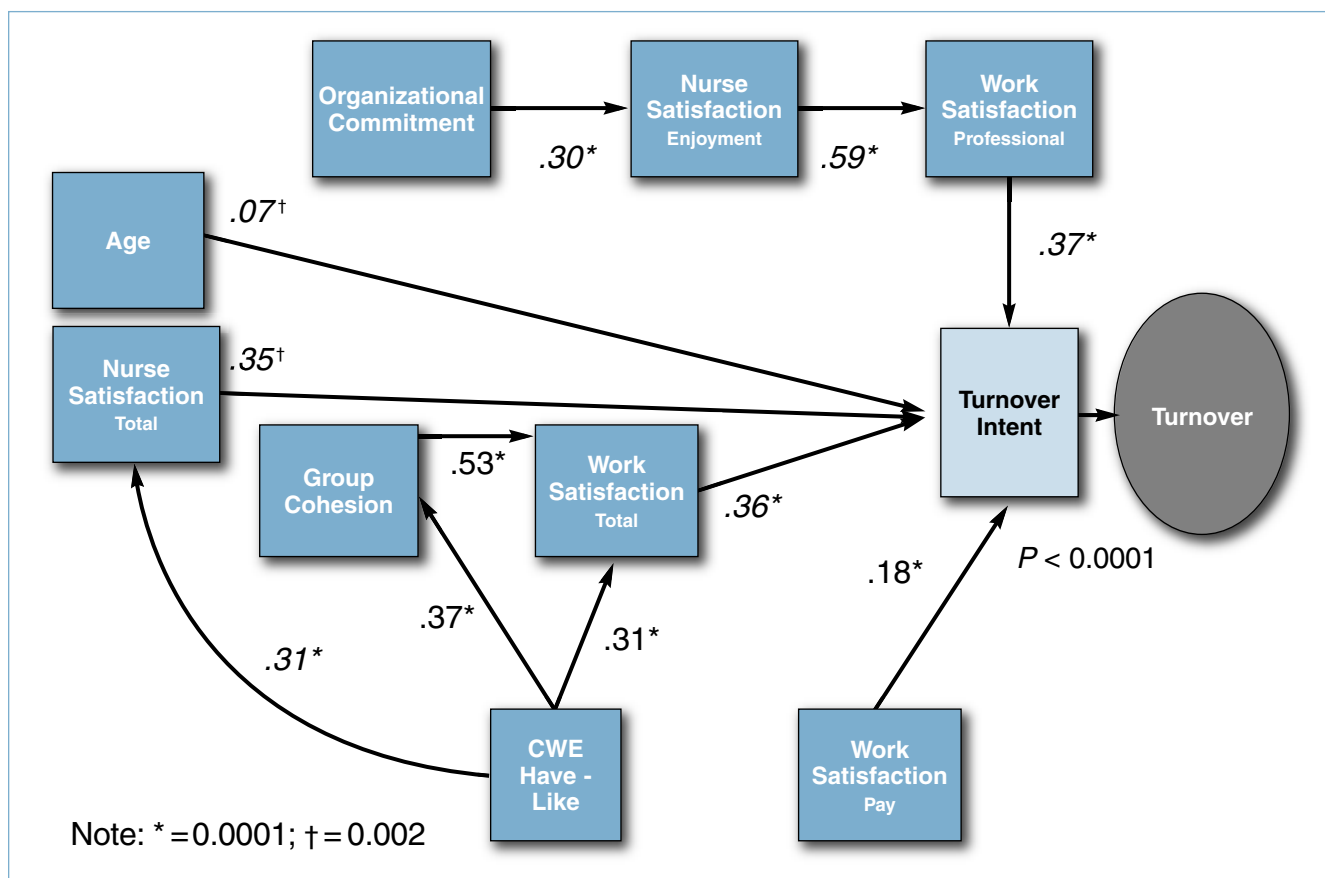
Organizational Commitment

.30*

Nurse Satisfaction
Enjoyment

.59*

Work Satisfaction
Professional

Age

.07†

.37*

Nurse Satisfaction
Total

.35†

Group Cohesion

.53*

Work Satisfaction
Total

.36*

Turnover Intent

Turnover

$P < 0.0001$

.18*

.37*

.31*

.31*

CWE Have - Like

Work Satisfaction
Pay

Note: * = 0.0001; † = 0.002